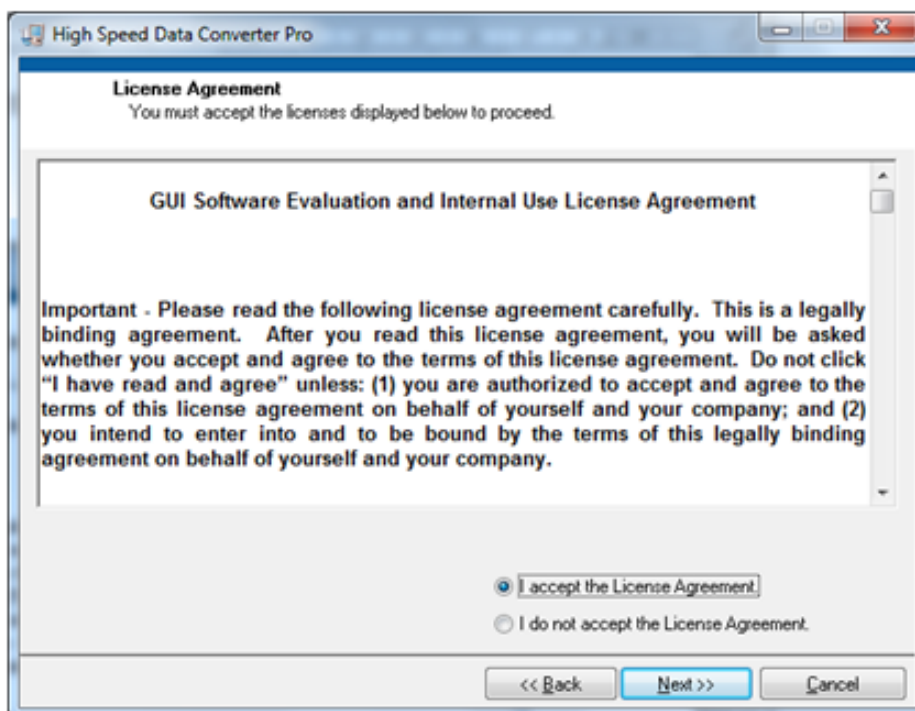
High Speed Data Converter Pro

License Agreement
You must accept the licenses displayed below to proceed.

GUI Software Evaluation and Internal Use License Agreement

Important - Please read the following license agreement carefully. This is a legally binding agreement. After you read this license agreement, you will be asked whether you accept and agree to the terms of this license agreement. Do not click "I have read and agree" unless: (1) you are authorized to accept and agree to the terms of this license agreement on behalf of yourself and your company; and (2) you intend to enter into and to be bound by the terms of this legally binding agreement on behalf of yourself and your company.

I accept the License Agreement.
I do not accept the License Agreement.

<< Back
Next >>
Cancel